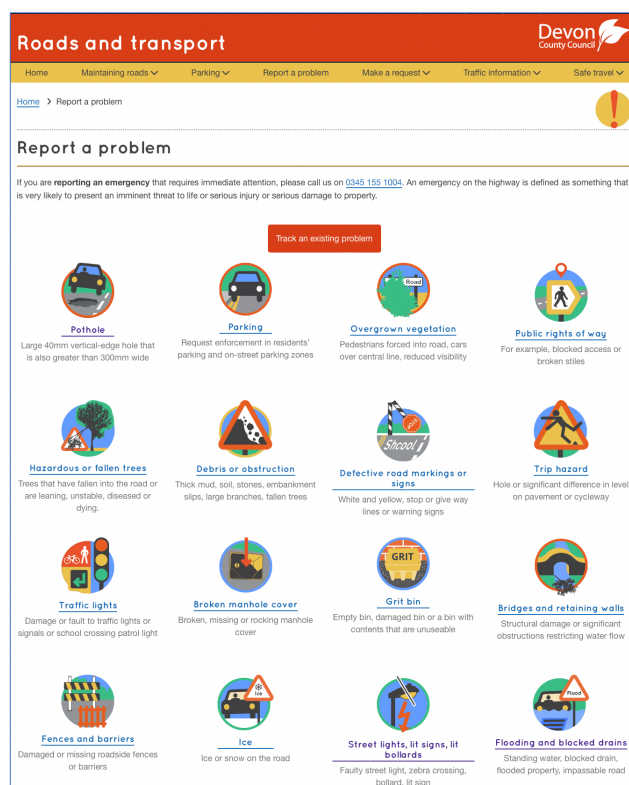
Roads and transport

Devon County Council

Home | Maintaining roads | Parking | Report a problem | Make a request | Traffic information | Safe travel

Home > Report a problem

Report a problem

If you are reporting an emergency that requires immediate attention, please call us on 0345 155 1004. An emergency on the highway is defined as something that is very likely to present an imminent threat to life or serious injury or serious damage to property.

Track an existing problem

Pothole
Large 40mm vertical-edge hole that is also greater than 300mm wide

Parking
Request enforcement in residents' parking and on-street parking zones

Road

Overgrown vegetation
Pedestrians forced into road, cars over central line, reduced visibility

Public rights of way
For example, blocked access or broken stiles

Hazardous or fallen trees
Trees that have fallen into the road or are leaning, unstable, diseased or dying.

Debris or obstruction
Thick mud, soil, stones, embankment slips, large branches, fallen trees

Shcool

Defective road markings or signs
White and yellow, stop or give way lines or warning signs

Trip hazard
Hole or significant difference in level on pavement or cycleway

Traffic lights
Damage or fault to traffic lights or signals or school crossing patrol light

Broken manhole cover
Broken, missing or rocking manhole cover

GRIT

Grit bin
Empty bin, damaged bin or a bin with contents that are unuseable

Bridges and retaining walls
Structural damage or significant obstructions restricting water flow

Fences and barriers
Damaged or missing roadside fences or barriers

Ice

Ice
Ice or snow on the road

Street lights, lit signs, lit bollards
Faulty street light, zebra crossing, bollard, lit sign

Road

Flooding and blocked drains
Standing water, blocked drain, flooded property, impassable road